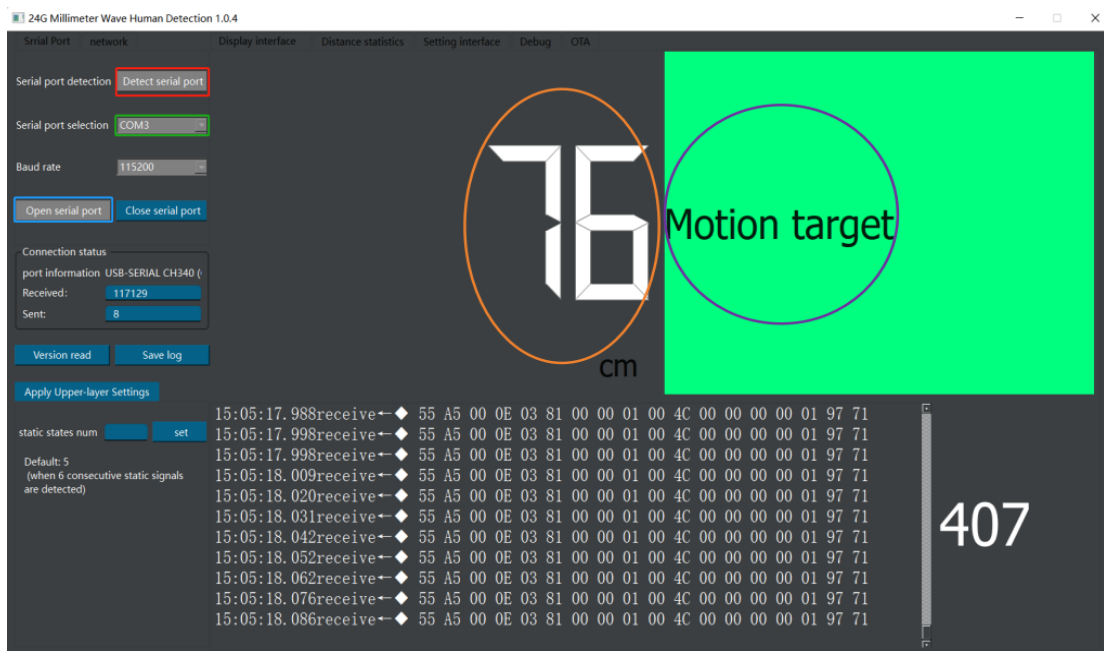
24G Millimeter Wave Human Detection 1.0.4

Srrial Port network

Display interface Distance statistics Setting interface Debug OTA

Serial port detection Detect serial port

Serial port selection COM3

Baud rate 115200

Open serial port Close serial port

Connection status

port information USB-SERIAL CH340 (

Received: 117129

Sent: 8

Version read Save log

Apply Upper-layer Settings

static states num set

Default: 5
(when 6 consecutive static signals are detected)

76

cm

Motion target

15:05:17.988receive←◆ 55 A5 00 0E 03 81 00 00 01 00 4C 00 00 00 00 01 97 71
15:05:17.998receive←◆ 55 A5 00 0E 03 81 00 00 01 00 4C 00 00 00 00 01 97 71
15:05:17.998receive←◆ 55 A5 00 0E 03 81 00 00 01 00 4C 00 00 00 00 01 97 71
15:05:18.009receive←◆ 55 A5 00 0E 03 81 00 00 01 00 4C 00 00 00 00 01 97 71
15:05:18.020receive←◆ 55 A5 00 0E 03 81 00 00 01 00 4C 00 00 00 00 01 97 71
15:05:18.031receive←◆ 55 A5 00 0E 03 81 00 00 01 00 4C 00 00 00 00 01 97 71
15:05:18.042receive←◆ 55 A5 00 0E 03 81 00 00 01 00 4C 00 00 00 00 01 97 71
15:05:18.052receive←◆ 55 A5 00 0E 03 81 00 00 01 00 4C 00 00 00 00 01 97 71
15:05:18.062receive←◆ 55 A5 00 0E 03 81 00 00 01 00 4C 00 00 00 00 01 97 71
15:05:18.076receive←◆ 55 A5 00 0E 03 81 00 00 01 00 4C 00 00 00 00 01 97 71
15:05:18.086receive←◆ 55 A5 00 0E 03 81 00 00 01 00 4C 00 00 00 00 01 97 71

407